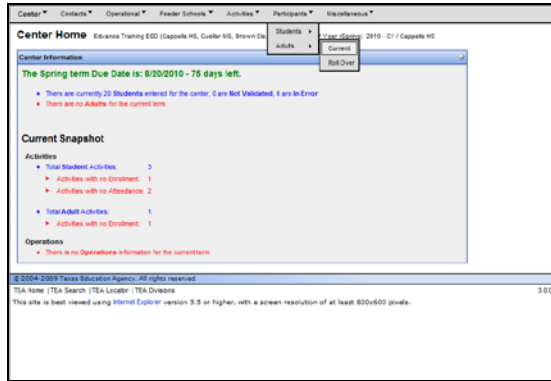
Center ▾ Contacts ▾ Operational ▾ Feeder Schools ▾ Activities ▾ Participants ▾ Miscellaneous ▾

Center Home Advance Training ESD (Cappells HS, Cuellar MS, Brown Ele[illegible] Year (Spring) 2010 - C1 / Cappells HS

Students ▸
Adults ▸
Current
Roll Over

Center Information

The Spring term Due Date is: 8/20/2010 - 75 days left.

There are currently 20 Students entered for the center, 0 are Not Validated, 0 are In Error
There are no Adults for the current term

Current Snapshot

Activities
Total Student Activities: 3
Activities with no Enrollment: 1
Activities with no Attendance: 2

Total Adult Activities: 1
Activities with no Enrollment: 1

Operations
There is no Operations information for the current term

© 2004-2009 Texas Education Agency. All rights reserved.

TEA Home | TEA Search | TEA Locator | TEA Divisions 3.0

This site is best viewed using Internet Explorer version 5.5 or higher, with a screen resolution of at least 800x600 pixels.